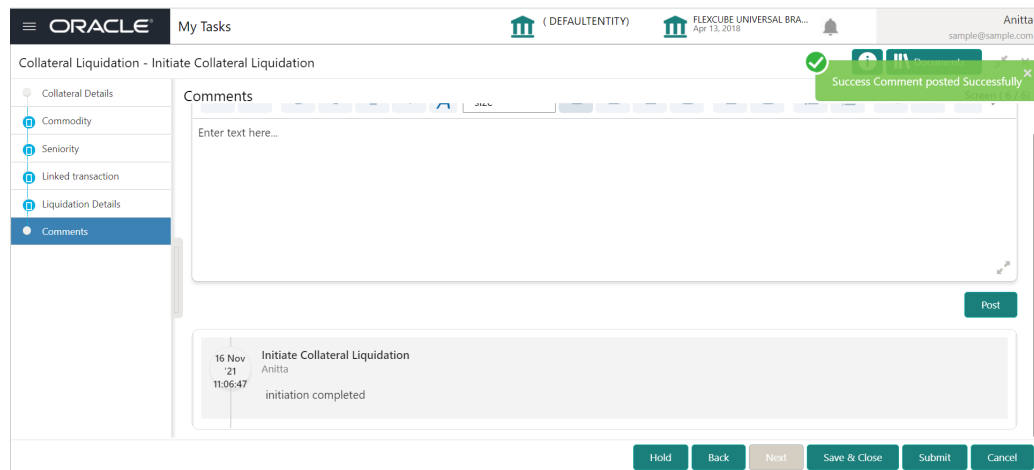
ORACLE My Tasks ( DEFAULTENTITY) FLEXCUBE UNIVERSAL BRA... Apr 13, 2018 Anitta sample@sample.com

Collateral Liquidation - Initiate Collateral Liquidation

Success Comment posted Successfully

Collateral Details
Commodity
Seniority
Linked transaction
Liquidation Details
Comments

Comments

Enter text here...

Post

16 Nov '21 11:06:47

Initiate Collateral Liquidation
Anitta
initiation completed

Hold Back Next Save & Close Submit Cancel